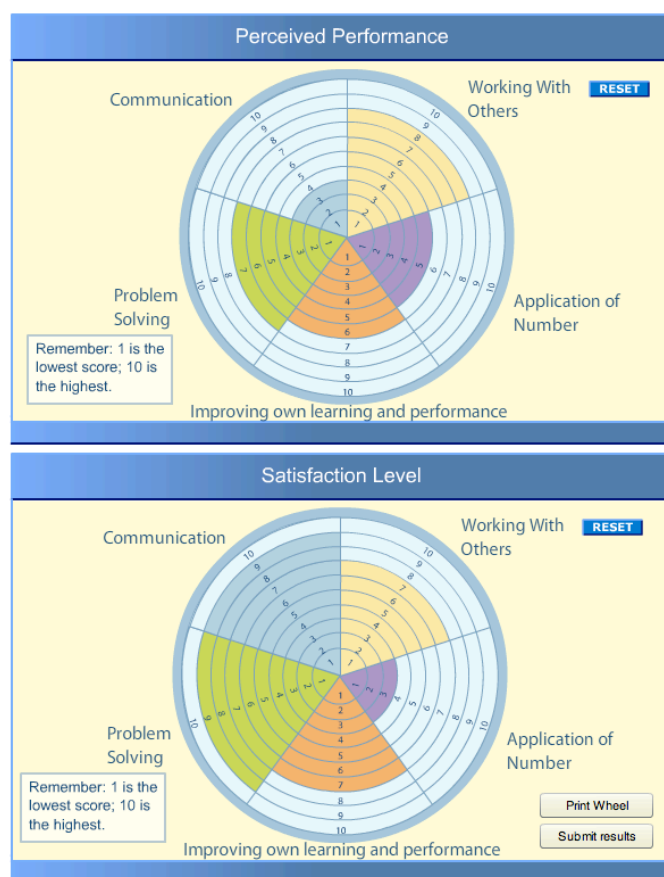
Perceived Performance

Communication

Working With Others

RESET

Problem Solving

Application of Number

Remember: 1 is the lowest score; 10 is the highest.

Improving own learning and performance

Satisfaction Level

Communication

Working With Others

RESET

Problem Solving

Application of Number

Remember: 1 is the lowest score; 10 is the highest.

Print Wheel

Submit results

Improving own learning and performance